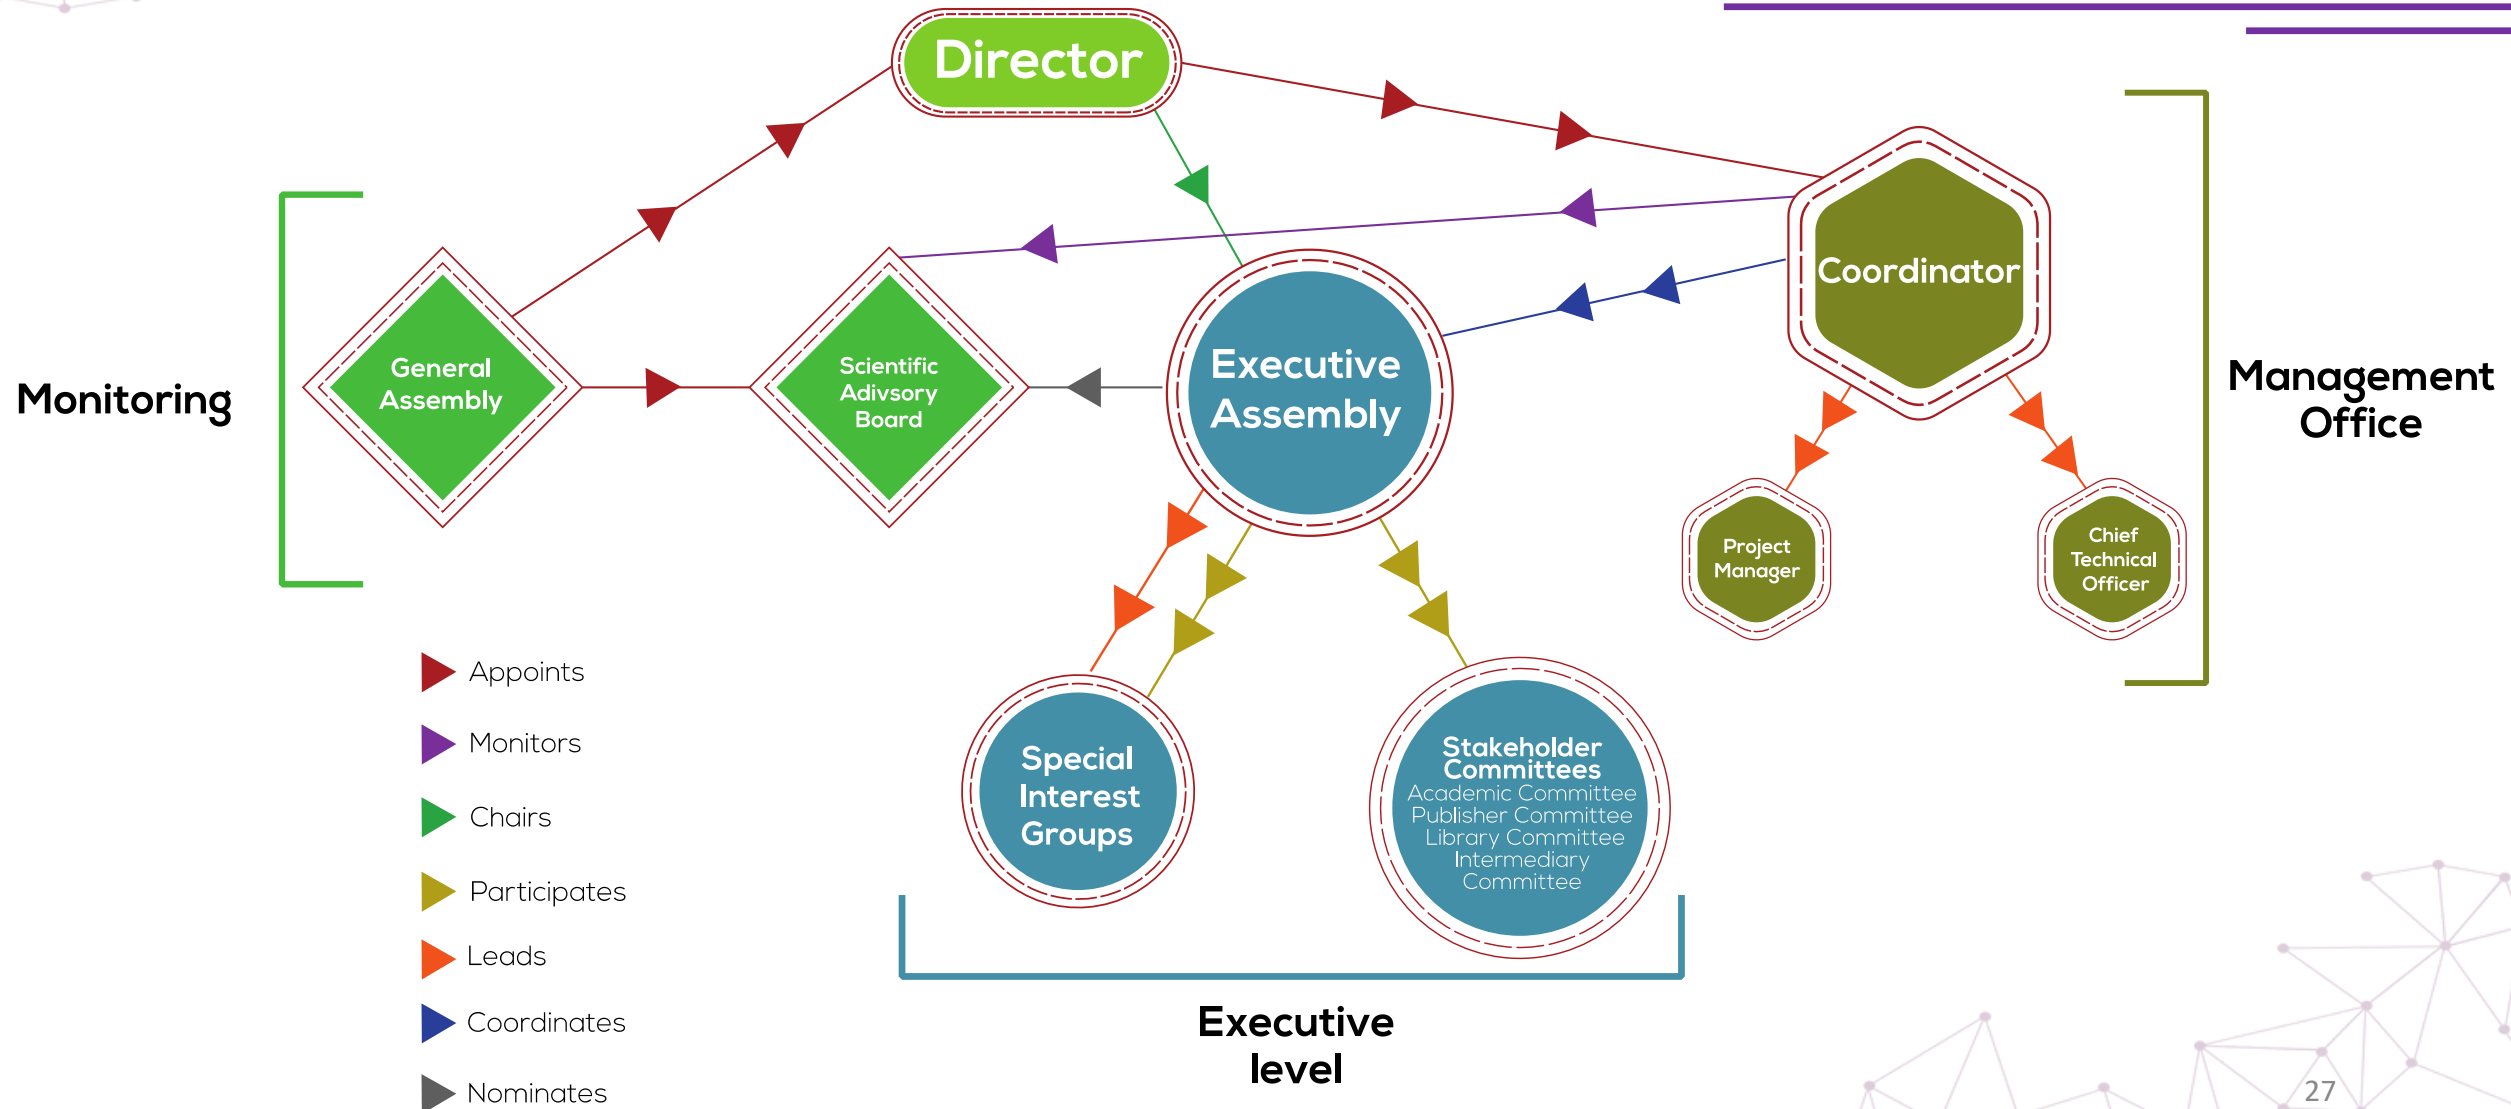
Director

Monitoring

General Assembly

Scientific Adivsory Board

Executive Assembly

Coordinator

Management Office

Project Manager

Chief Technical Officer

Special Interest Groups

Stakeholder Committees
Academic Committee
Publisher Committee
Library Committee
Intermediary Committee

Appoints

Monitors

Chairs

Participates

Leads

Coordinates

Nominates

Executive level

27